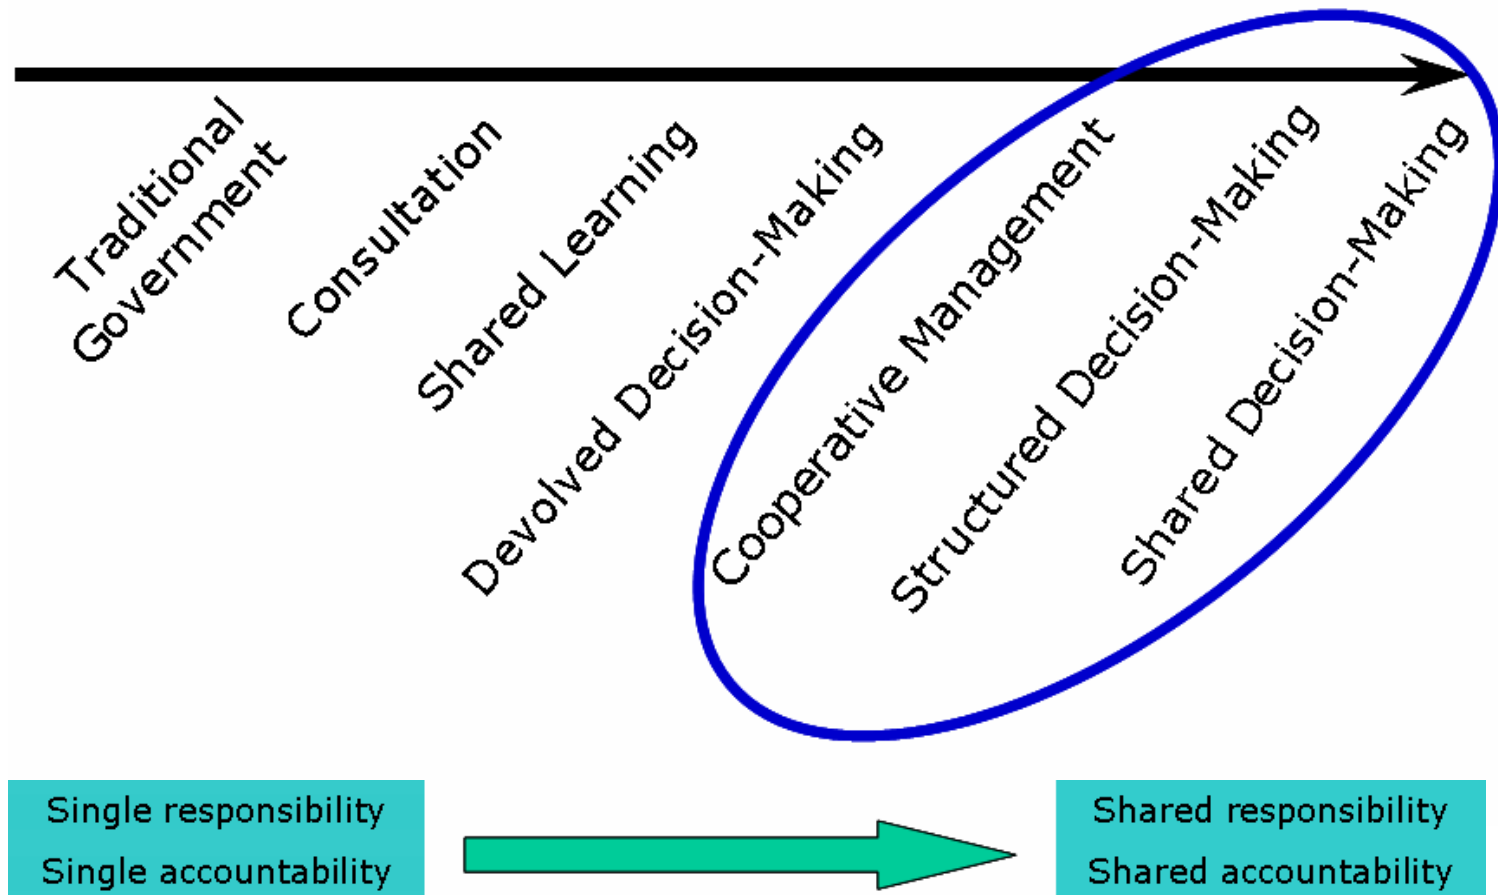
Traditional Government

Consultation

Shared Learning

Devolved Decision-Making

Cooperative Management

Structured Decision-Making

Shared Decision-Making

Single responsibility
Single accountability

Shared responsibility
Shared accountability